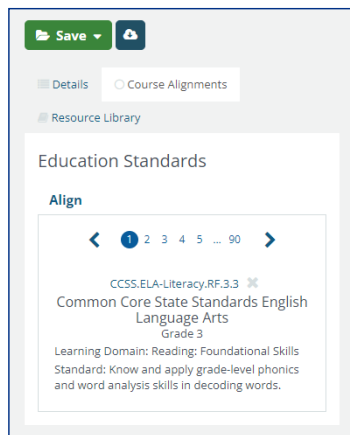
Save

Details
Course Alignments

Resource Library

Education Standards

Align

1 2 3 4 5 ... 90

CCSS.ELA-Literacy.RF.3.3
Common Core State Standards English Language Arts
Grade 3
Learning Domain: Reading: Foundational Skills
Standard: Know and apply grade-level phonics and word analysis skills in decoding words.